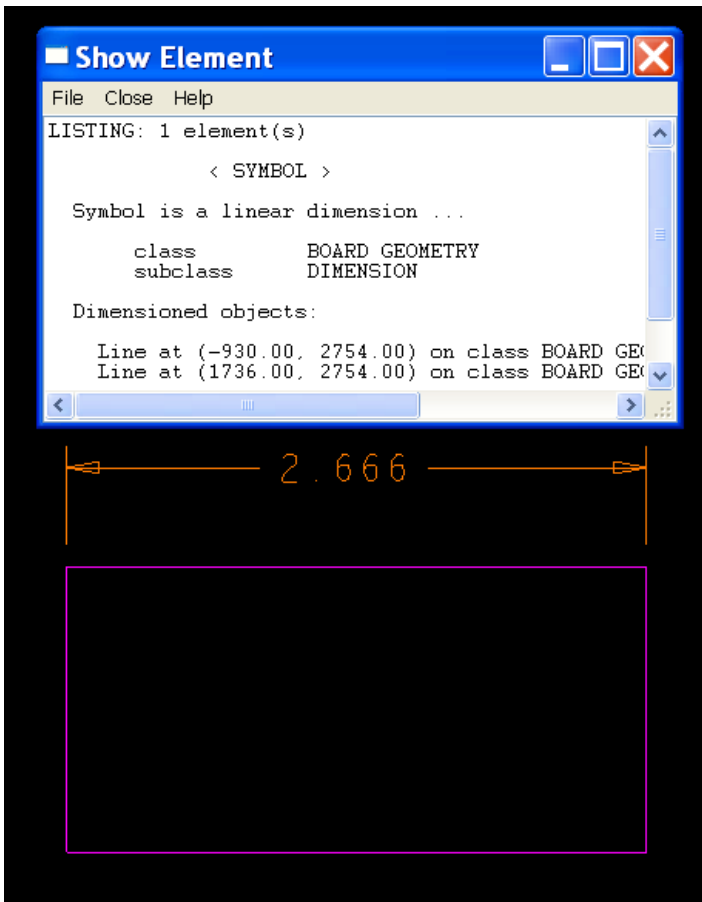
Show Element

File Close Help

LISTING: 1 element(s)

< SYMBOL >

Symbol is a linear dimension ...

class BOARD GEOMETRY
subclass DIMENSION

Dimensioned objects:

Line at (-930.00, 2754.00) on class BOARD GE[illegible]
Line at (1736.00, 2754.00) on class BOARD GE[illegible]

2.666